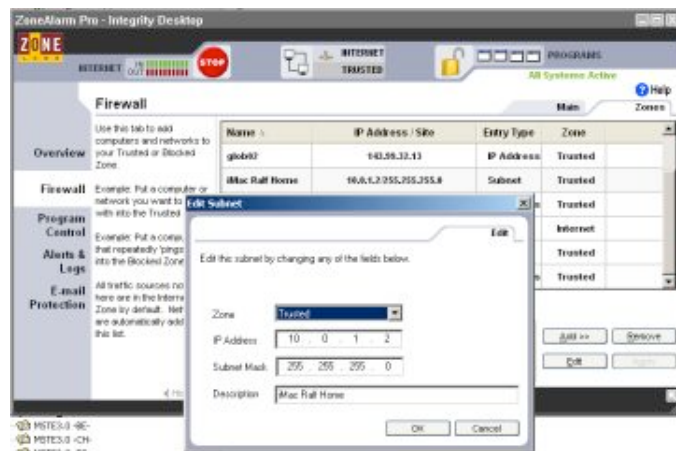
ZoneAlarm Pro - Integrity Desktop

ZONE

INTERNET OUT IN STOP

INTERNET TRUSTED

PROGRAMS

All Systems Active

Help

Firewall

Main Zones

Overview

Firewall

Program Control

Alerts & Logs

E-mail Protection

Use this tab to add computers and networks to your Trusted or Blocked Zone.

Example: Put a computer or network you want to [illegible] with into the Trusted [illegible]

Example: Put a compu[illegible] that repeatedly 'pings' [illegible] into the Blocked Zone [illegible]

All traffic sources no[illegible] here are in the Intern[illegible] Zone by default. Net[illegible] are automatically add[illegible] this list.

| Name | IP Address / Site | Entry Type | Zone |
|---|---|---|---|
| glob02 | 143.59.32.13 | IP Address | Trusted |
| iMac Ralf Home | 10.0.1.2/255.255.255.0 | Subnet | Trusted |
| | | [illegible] | Trusted |
| | | | Internet |
| | | | Trusted |
| | | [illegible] | Trusted |

Add >> Remove

Edit Apply

Edit Subnet

Edit

Edit this subnet by changing any of the fields below.

Zone Trusted

IP Address 10 . 0 . 1 . 2

Subnet Mask 255 . 255 . 255 . 0

Description iMac Ralf Home

OK Cancel

MSTE3.0 -BE-

MSTE3.0 -CH-